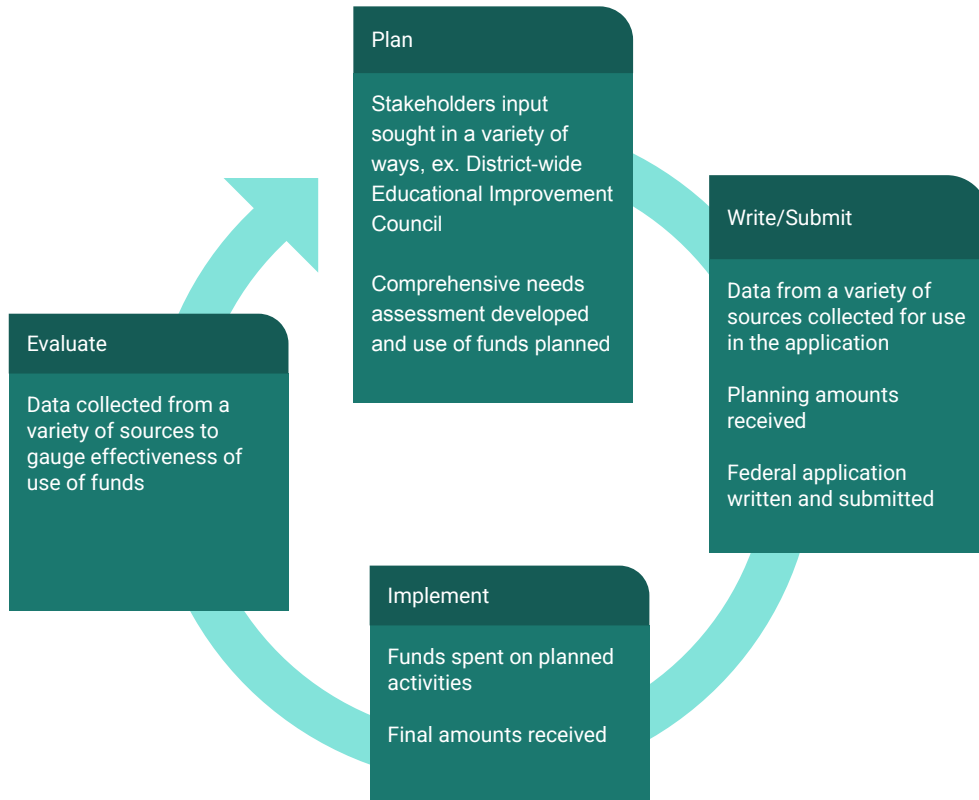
Plan

Stakeholders input sought in a variety of ways, ex. District-wide Educational Improvement Council

Comprehensive needs assessment developed and use of funds planned

Write/Submit

Data from a variety of sources collected for use in the application

Planning amounts received

Federal application written and submitted

Implement

Funds spent on planned activities

Final amounts received

Evaluate

Data collected from a variety of sources to gauge effectiveness of use of funds